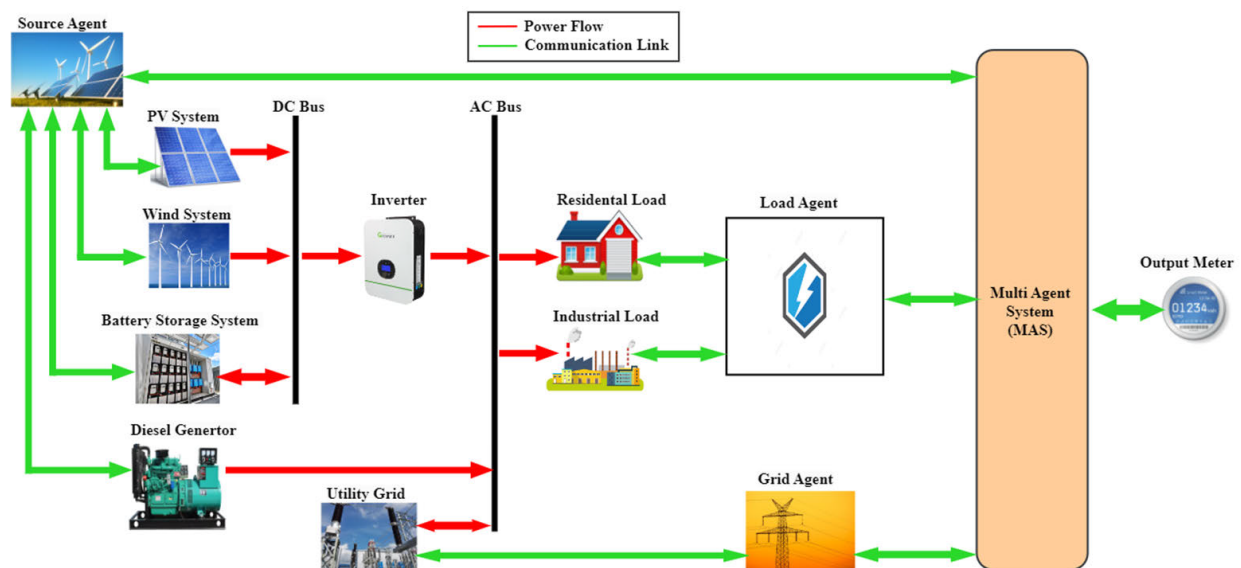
Power Flow
Communication Link

Source Agent

PV System

DC Bus

AC Bus

Wind System

Inverter

Residental Load

Load Agent

Multi Agent System (MAS)

Output Meter

01234

Battery Storage System

Industrial Load

Diesel Genertor

Utility Grid

Grid Agent